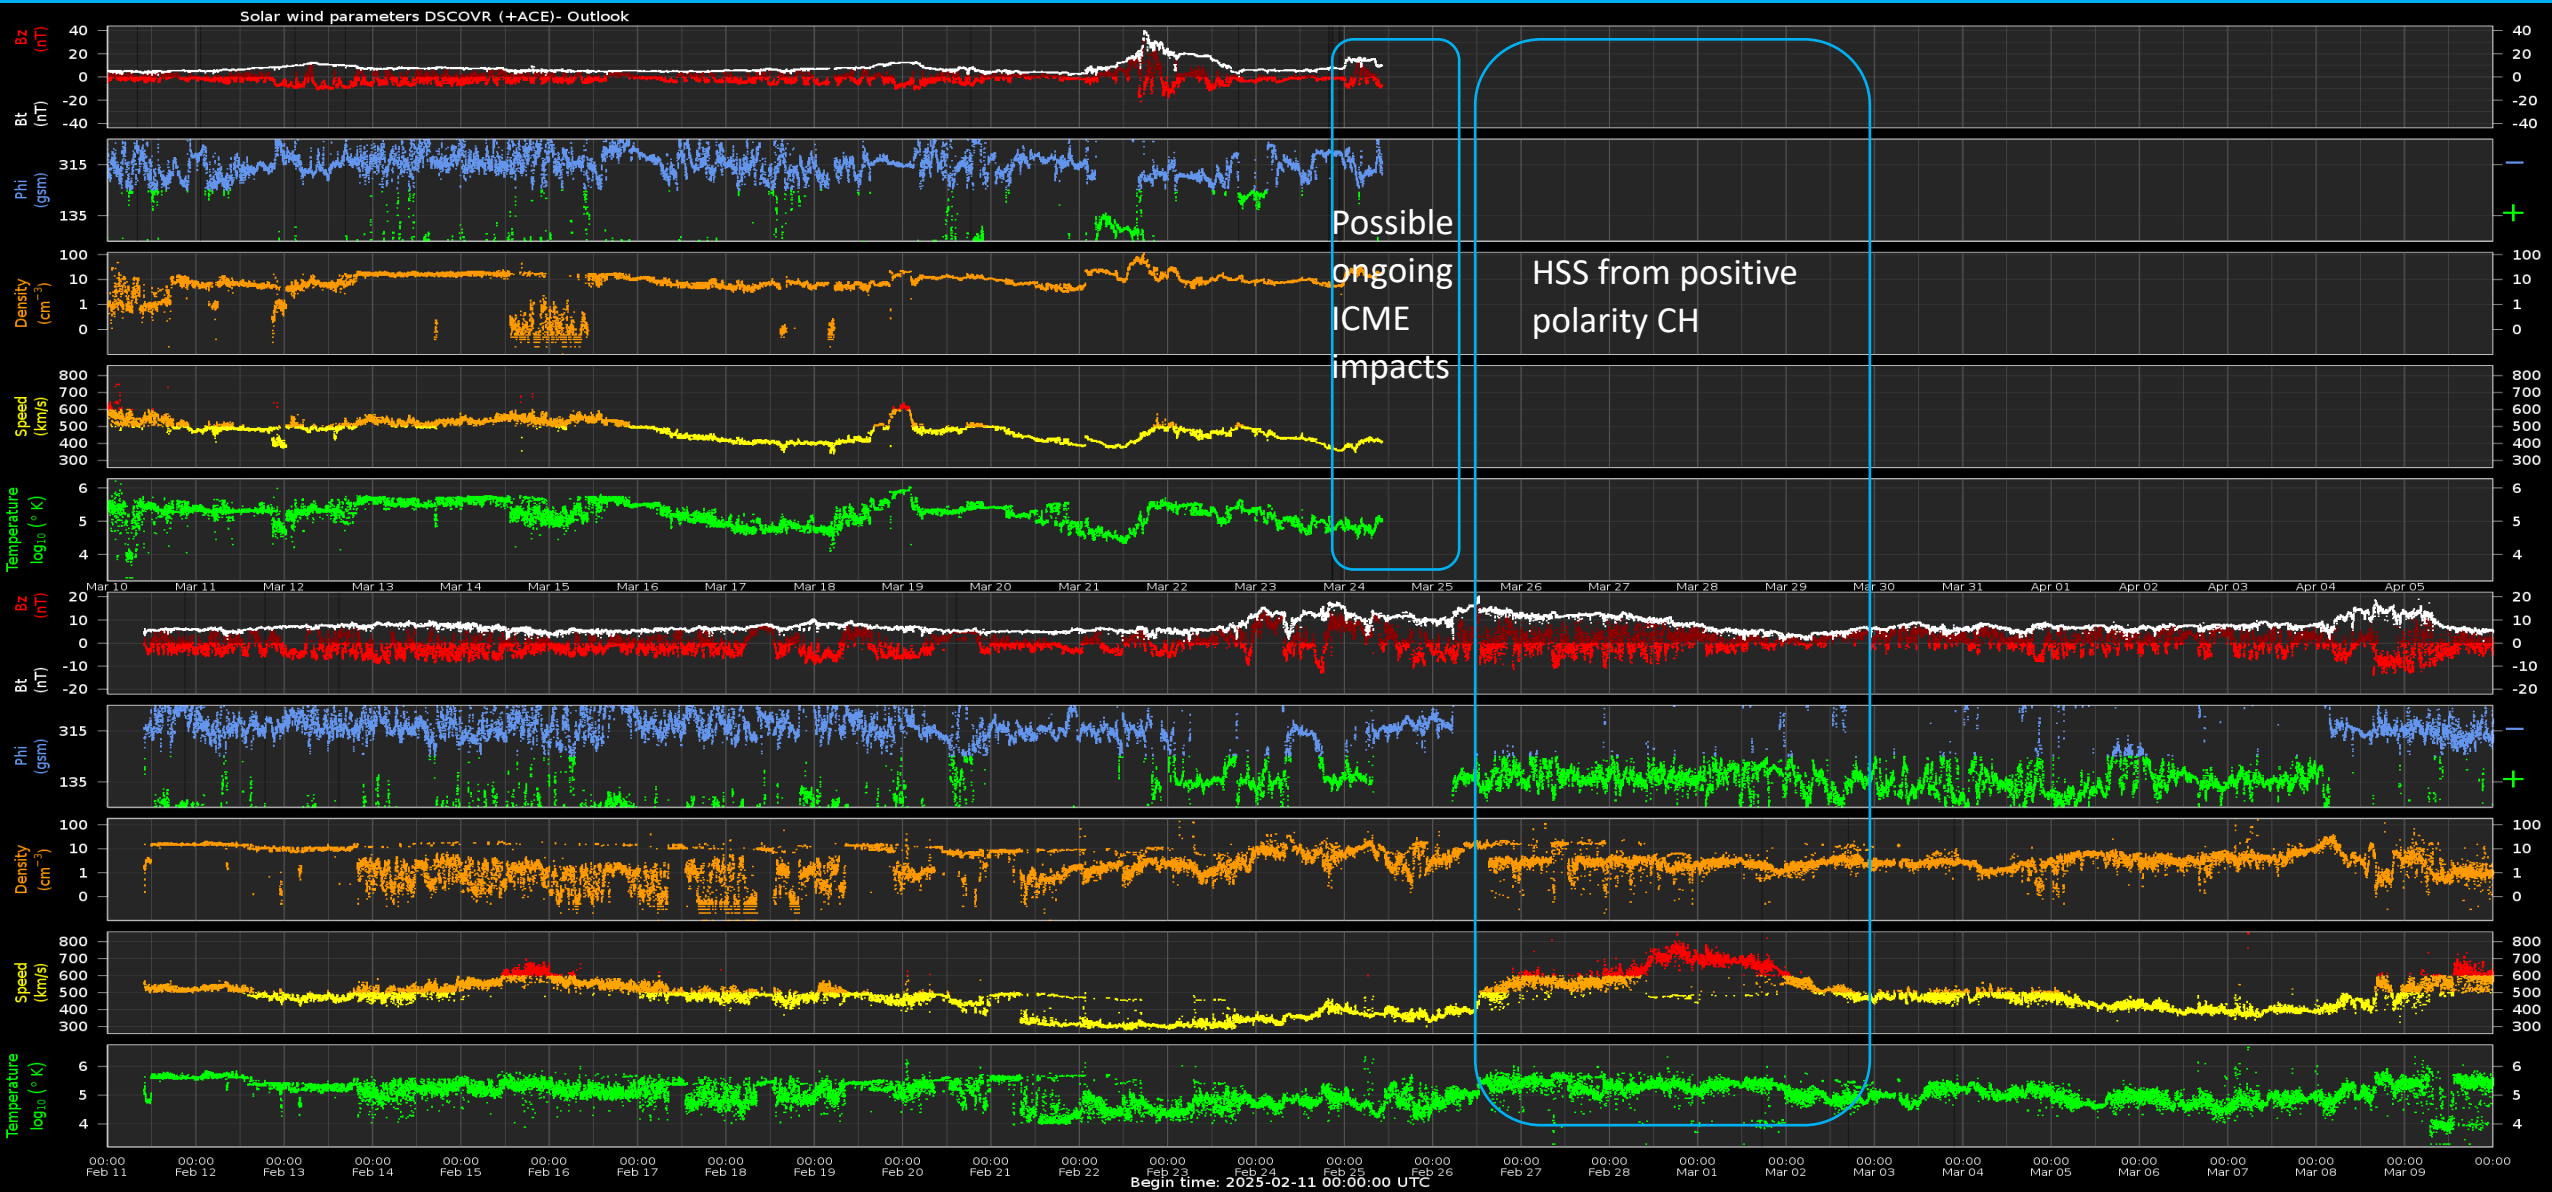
Solar wind parameters DSCOVR (+ACE)- Outlook

Bz (nT)
Bt (nT)
40 20 0 -20 -40
Phi (gsm)
315 135
Density (cm$^{-3}$)
100 10 1 0
Speed (km/s)
800 700 600 500 400 300
Temperature $\log_{10}$ (° K)
6 5 4

Possible ongoing ICME impacts

HSS from positive polarity CH

Mar 10 Mar 11 Mar 12 Mar 13 Mar 14 Mar 15 Mar 16 Mar 17 Mar 18 Mar 19 Mar 20 Mar 21 Mar 22 Mar 23 Mar 24 Mar 25 Mar 26 Mar 27 Mar 28 Mar 29 Mar 30 Mar 31 Apr 01 Apr 02 Apr 03 Apr 04 Apr 05

Bz (nT)
Bt (nT)
20 10 0 -10 -20
Phi (gsm)
315 135
Density (cm$^{-3}$)
100 10 1 0
Speed (km/s)
800 700 600 500 400 300
Temperature $\log_{10}$ (° K)
6 5 4

00:00 Feb 11 00:00 Feb 12 00:00 Feb 13 00:00 Feb 14 00:00 Feb 15 00:00 Feb 16 00:00 Feb 17 00:00 Feb 18 00:00 Feb 19 00:00 Feb 20 00:00 Feb 21 00:00 Feb 22 00:00 Feb 23 00:00 Feb 24 00:00 Feb 25 00:00 Feb 26 00:00 Feb 27 00:00 Feb 28 00:00 Mar 01 00:00 Mar 02 00:00 Mar 03 00:00 Mar 04 00:00 Mar 05 00:00 Mar 06 00:00 Mar 07 00:00 Mar 08 00:00 Mar 09 00:00
Begin time: 2025-02-11 00:00:00 UTC